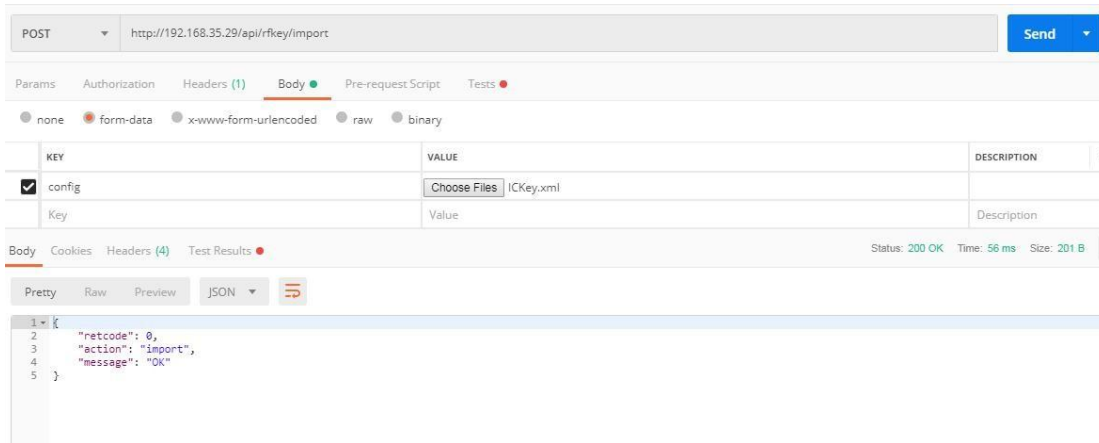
POST http://192.168.35.29/api/rfkey/import

Send

Params Authorization Headers (1) Body Pre-request Script Tests

none form-data x-www-form-urlencoded raw binary

| | KEY | VALUE | DESCRIPTION |
|---|---|---|---|
| ☑ | config | Choose Files ICKey.xml | |
| | Key | Value | Description |

Body Cookies Headers (4) Test Results

Status: 200 OK Time: 56 ms Size: 201 B

Pretty Raw Preview JSON

1 {
2 "retcode": 0,
3 "action": "import",
4 "message": "OK"
5 }